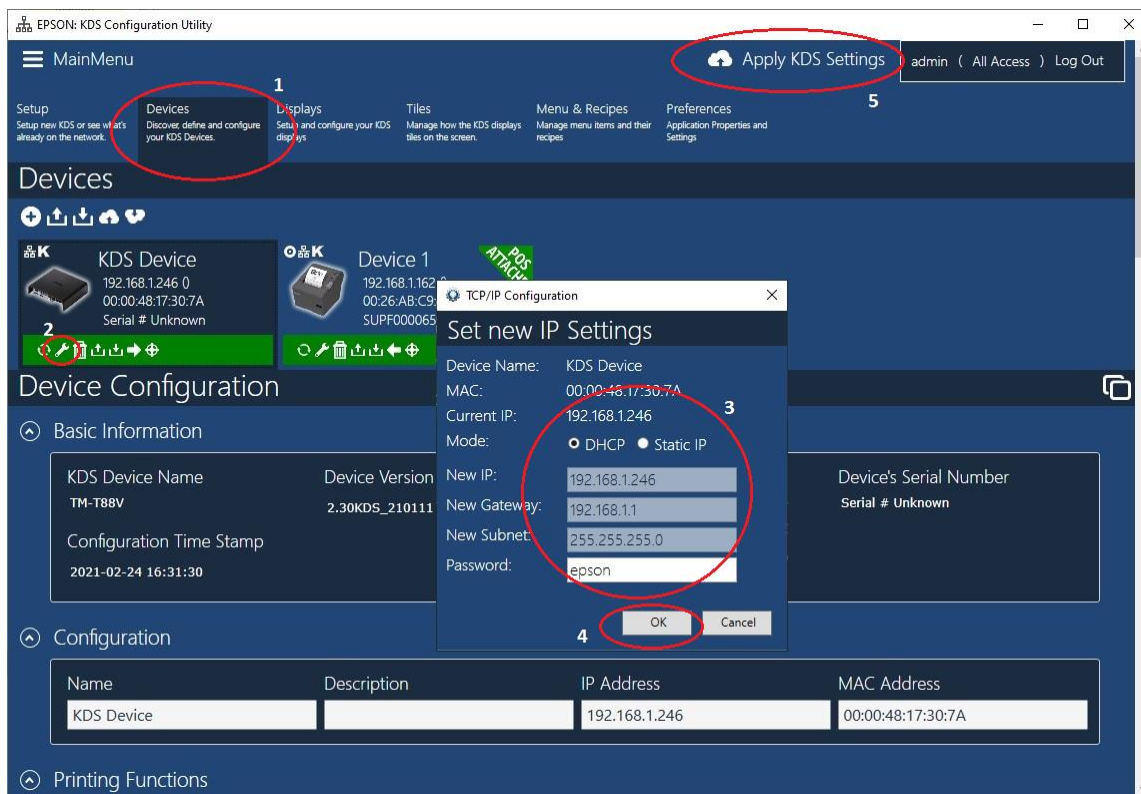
EPSON: KDS Configuration Utility

MainMenu

Apply KDS Settings

admin ( All Access ) Log Out

1

5

Setup
Setup new KDS or see what's already on the network.

Devices
Discover, define and configure your KDS Devices.

Displays
Setup and configure your KDS displays

Tiles
Manage how the KDS displays tiles on the screen.

Menu & Recipes
Manage menu items and their recipes

Preferences
Application Properties and Settings

Devices

KDS Device
192.168.1.246 ()
00:00:48:17:30:7A
Serial # Unknown

2

Device 1
192.168.1.162
00:26:AB:C9
SUPF000065

POS ATTACHED

Device Configuration

Basic Information

KDS Device Name
TM-T88V

Device Version
2.30KDS_210111

Device's Serial Number
Serial # Unknown

Configuration Time Stamp
2021-02-24 16:31:30

Configuration

| Name | Description | IP Address | MAC Address |
|---|---|---|---|
| KDS Device | | 192.168.1.246 | 00:00:48:17:30:7A |

Printing Functions

TCP/IP Configuration

Set new IP Settings

Device Name: KDS Device
MAC: 00:00:48:17:30:7A
Current IP: 192.168.1.246
Mode: DHCP Static IP
New IP: 192.168.1.246
New Gateway: 192.168.1.1
New Subnet: 255.255.255.0
Password: epson

3

4

OK
Cancel